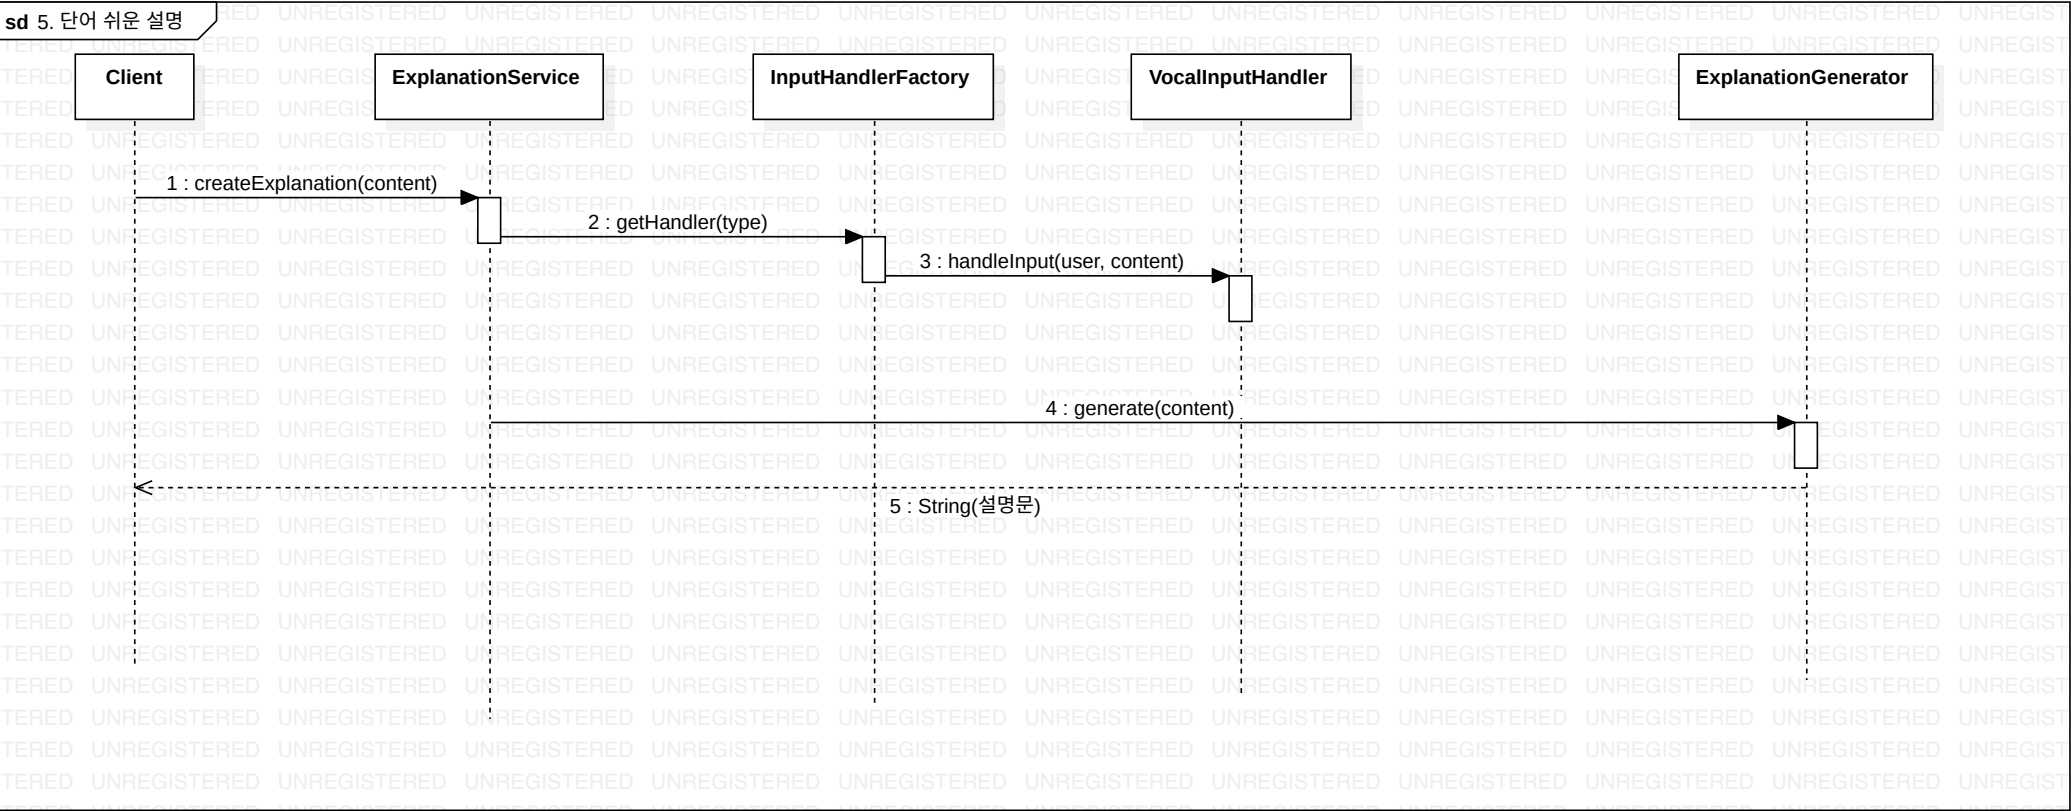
sd 5. 단어 쉬운 설명

Client

ExplanationService

InputHandlerFactory

VocalInputHandler

ExplanationGenerator

1 : createExplanation(content)

2 : getHandler(type)

3 : handleInput(user, content)

4 : generate(content)

5 : String(설명문)

UNREGISTERED